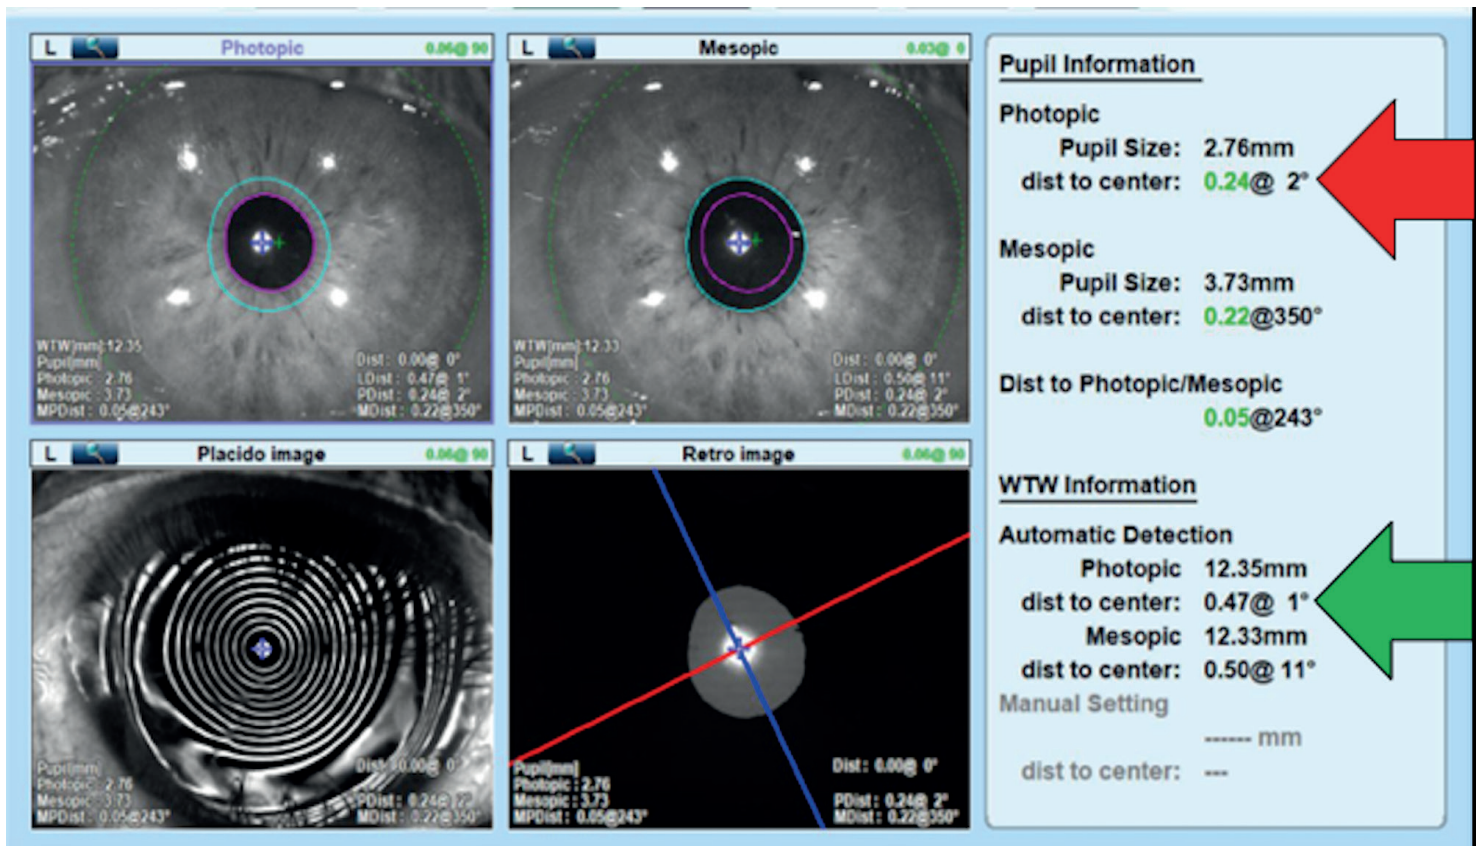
L Photopic 0.06@ 90

WTW[mm]: 12.35
Pupil[mm]
Photopic : 2.76
Mesopic : 3.73
MPDist : 0.05@243°

Dist : 0.00@ 0°
LDist : 0.47@ 1°
PDist : 0.24@ 2°
MDist : 0.22@350°

L Mesopic 0.03@ 0

WTW[mm]: 12.33
Pupil[mm]
Photopic : 2.76
Mesopic : 3.73
MPDist : 0.05@243°

Dist : 0.00@ 0°
LDist : 0.50@ 11°
PDist : 0.24@ 2°
MDist : 0.22@350°

L Placido image 0.06@ 90

Pupil[mm]
Photopic : 2.76
Mesopic : 3.73
MPDist : 0.05@243°

Dist : 0.00@ 0°
PDist : 0.24@ 2°
MDist : 0.22@350°

L Retro image 0.06@ 90

Pupil[mm]
Photopic : 2.76
Mesopic : 3.73
MPDist : 0.05@243°

Dist : 0.00@ 0°
PDist : 0.24@ 2°
MDist : 0.22@350°

Pupil Information

Photopic
Pupil Size: 2.76mm
dist to center: 0.24@ 2°

Mesopic
Pupil Size: 3.73mm
dist to center: 0.22@350°

Dist to Photopic/Mesopic
0.05@243°

WTW Information

Automatic Detection
Photopic 12.35mm
dist to center: 0.47@ 1°
Mesopic 12.33mm
dist to center: 0.50@ 11°
Manual Setting
------ mm
dist to center: ---